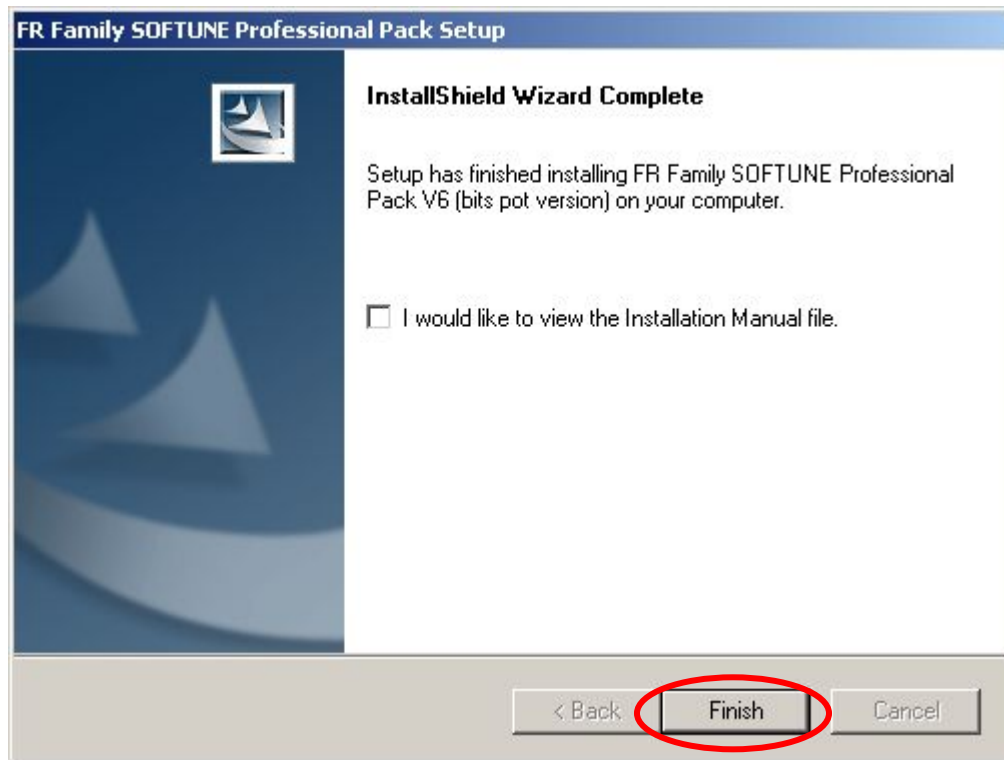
FR Family SOFTUNE Professional Pack Setup

InstallShield Wizard Complete

Setup has finished installing FR Family SOFTUNE Professional Pack V6 (bits pot version) on your computer.

I would like to view the Installation Manual file.

< Back
Finish
Cancel